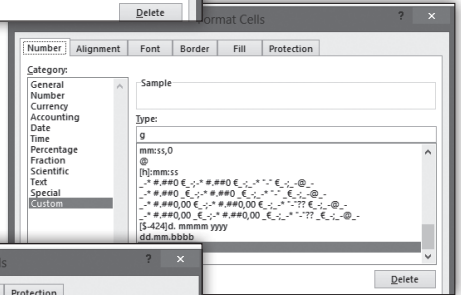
Delete

Format Cells

?

×

Number

Alignment

Font

Border

Fill

Protection

Category:

General
Number
Currency
Accounting
Date
Time
Percentage
Fraction
Scientific
Text
Special
Custom

Sample

Type:

g

mm:ss,0
@
[h]:mm:ss
_-* #.##0 €_-;-* #.##0 €_-;_-* "-" €_-;_-@_-
_-* #.##0 _€_-;-* #.##0 _€_-;_-* "-" _€_-;_-@_-
_-* #.##0,00 €_-;-* #.##0,00 €_-;_-* "-"?? €_-;_-@_-
_-* #.##0,00 _€_-;-* #.##0,00 _€_-;_-* "-"?? _€_-;_-@_-
[$-424]d. mmmm yyyy
dd.mm.bbbb

Delete

ls

?

×

Protection